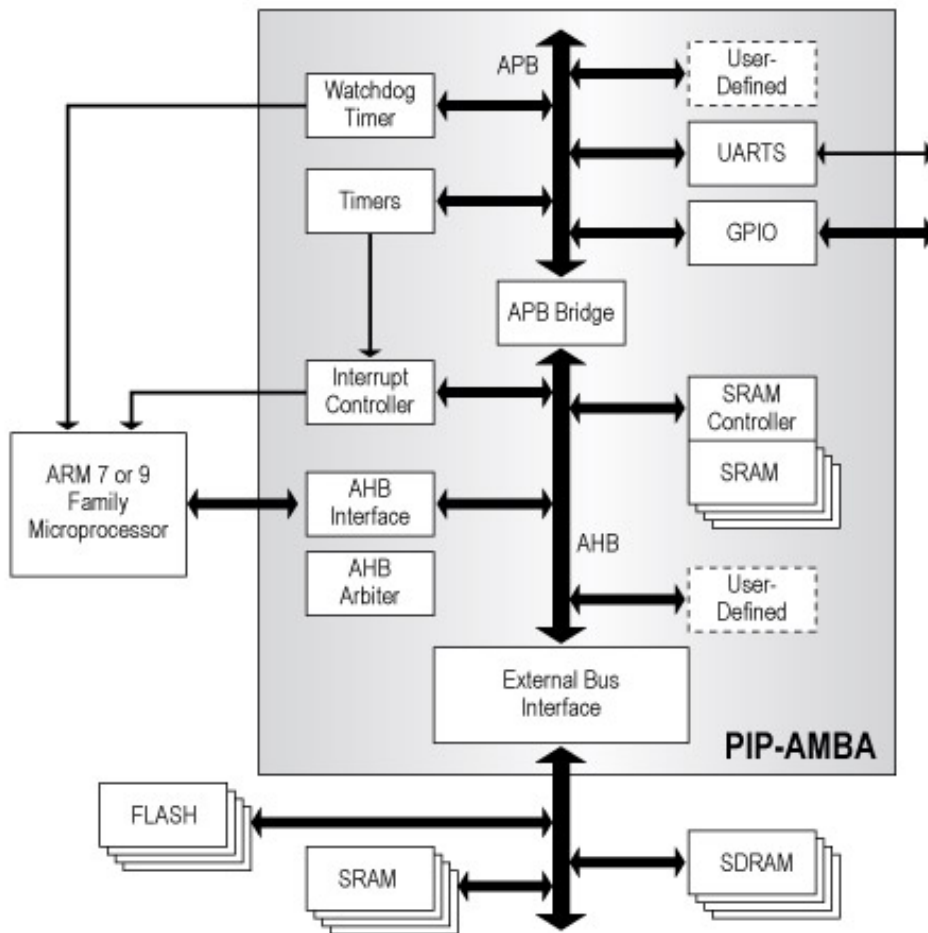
APB

User-Defined

Watchdog Timer

UARTS

Timers

GPIO

APB Bridge

Interrupt Controller

SRAM Controller

SRAM

ARM 7 or 9 Family Microprocessor

AHB Interface

AHB

AHB Arbiter

User-Defined

External Bus Interface

PIP-AMBA

FLASH

SRAM

SDRAM